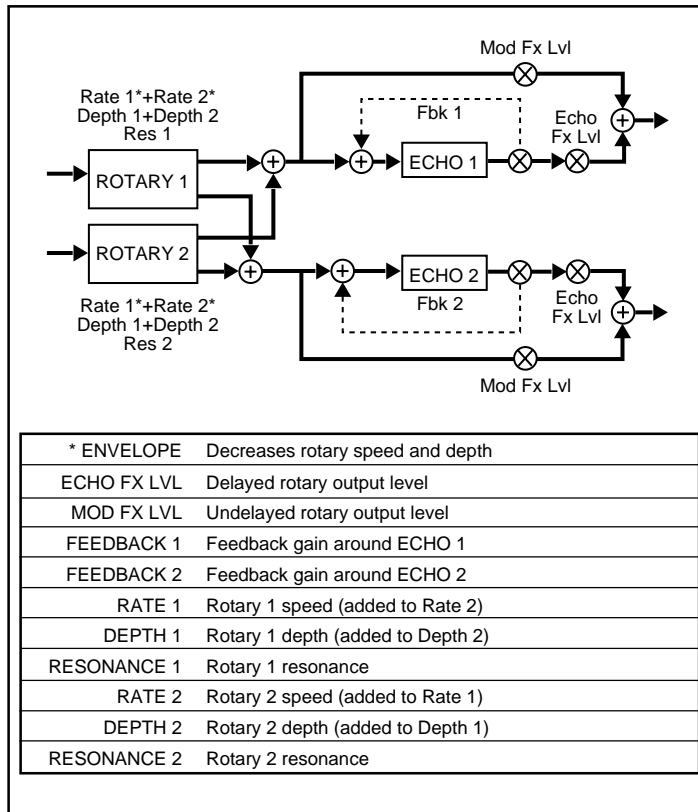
Mod Fx Lvl

Rate 1*+Rate 2*
Depth 1+Depth 2
Res 1

Fbk 1

Echo
Fx Lvl

ROTARY 1

ECHO 1

ROTARY 2

ECHO 2

Rate 1*+Rate 2*
Depth 1+Depth 2
Res 2

Fbk 2

Echo
Fx Lvl

Mod Fx Lvl

| | |
|---|---|
| * ENVELOPE | Decreases rotary speed and depth |
| ECHO FX LVL | Delayed rotary output level |
| MOD FX LVL | Undelayed rotary output level |
| FEEDBACK 1 | Feedback gain around ECHO 1 |
| FEEDBACK 2 | Feedback gain around ECHO 2 |
| RATE 1 | Rotary 1 speed (added to Rate 2) |
| DEPTH 1 | Rotary 1 depth (added to Depth 2) |
| RESONANCE 1 | Rotary 1 resonance |
| RATE 2 | Rotary 2 speed (added to Rate 1) |
| DEPTH 2 | Rotary 2 depth (added to Depth 1) |
| RESONANCE 2 | Rotary 2 resonance |